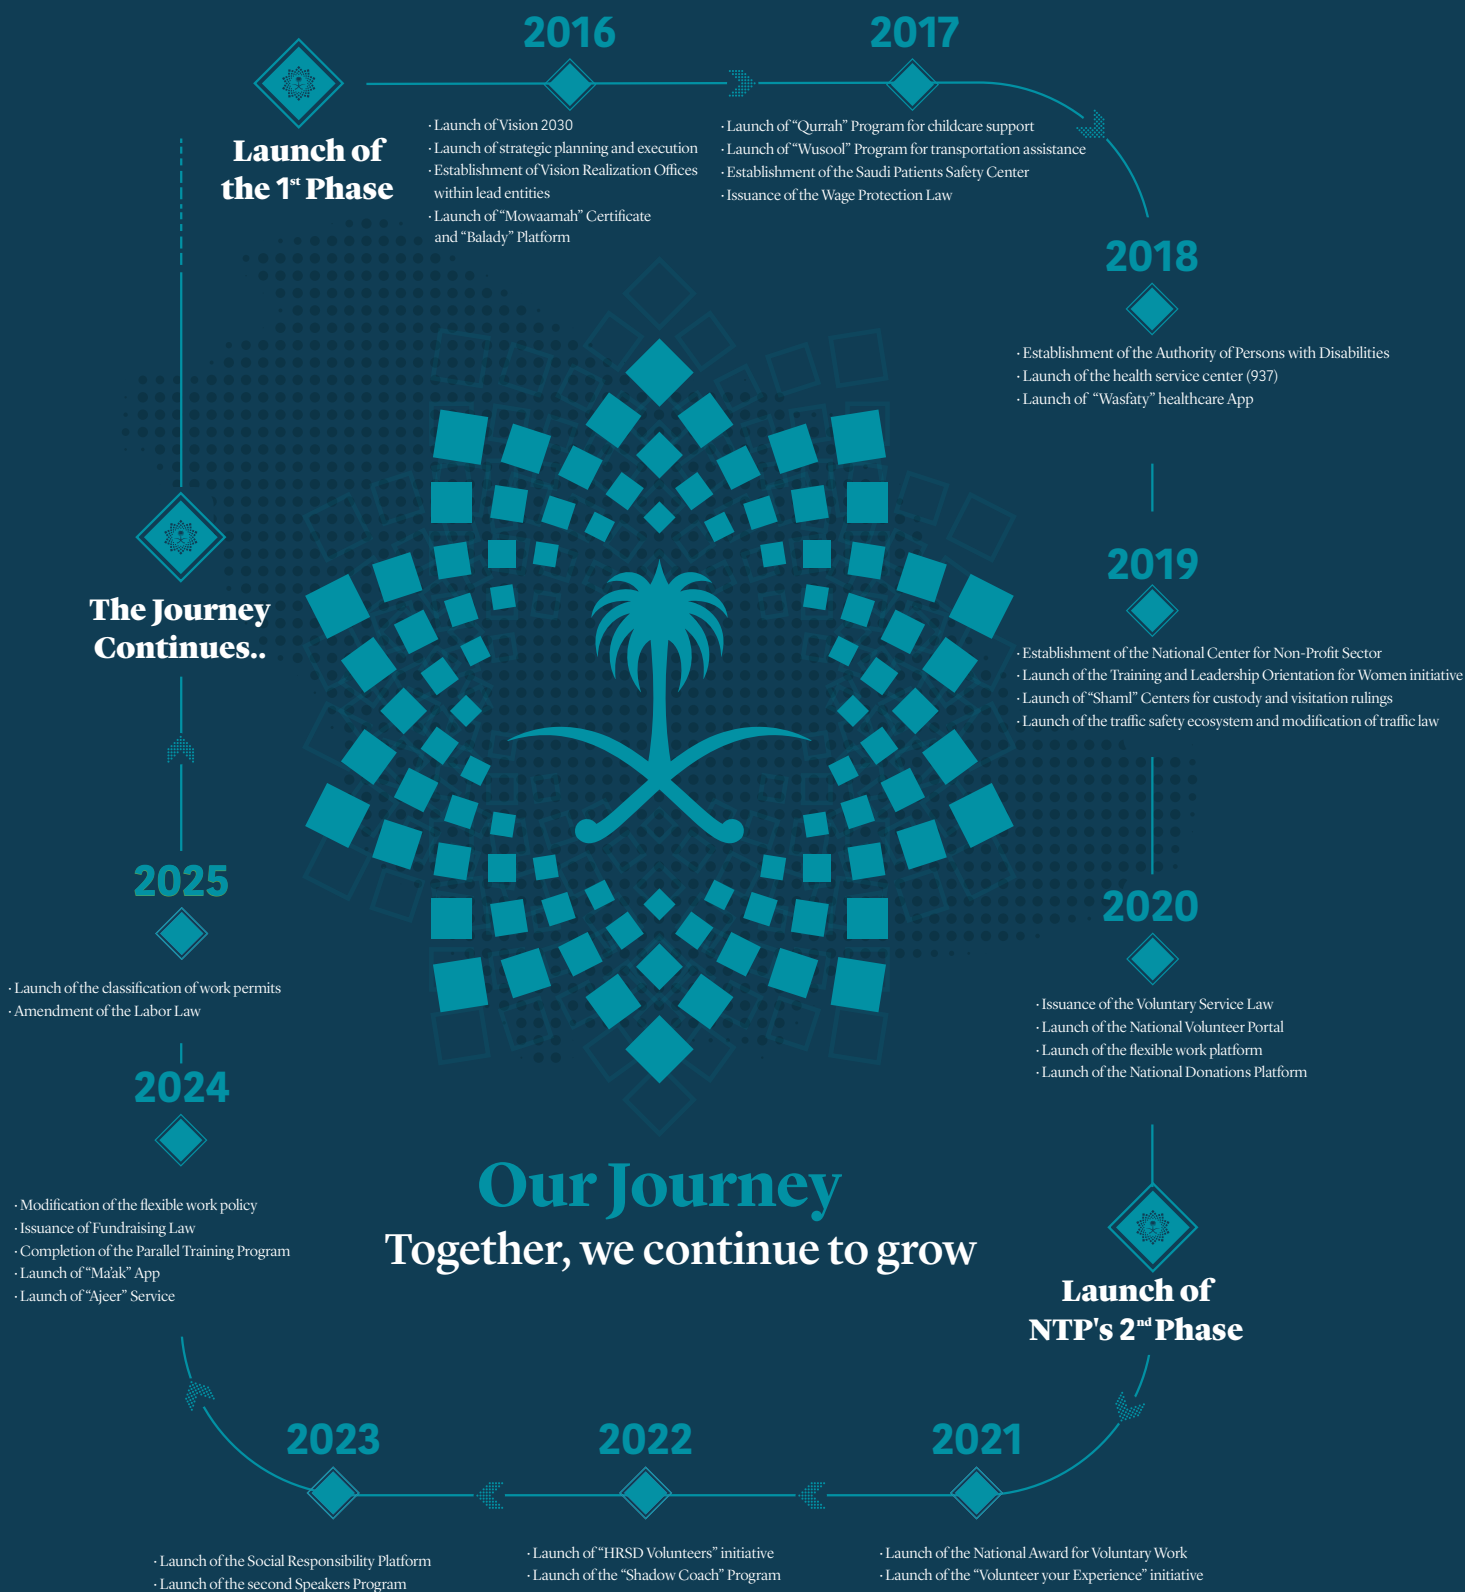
Launch of the 1st Phase

2016

· Launch of Vision 2030
· Launch of strategic planning and execution
· Establishment of Vision Realization Offices within lead entities
· Launch of "Mowaamah" Certificate and "Balady" Platform

2017

· Launch of "Qurrah" Program for childcare support
· Launch of "Wusool" Program for transportation assistance
· Establishment of the Saudi Patients Safety Center
· Issuance of the Wage Protection Law

2018

· Establishment of the Authority of Persons with Disabilities
· Launch of the health service center (937)
· Launch of "Wasfaty" healthcare App

2019

· Establishment of the National Center for Non-Profit Sector
· Launch of the Training and Leadership Orientation for Women initiative
· Launch of "Shaml" Centers for custody and visitation rulings
· Launch of the traffic safety ecosystem and modification of traffic law

2020

· Issuance of the Voluntary Service Law
· Launch of the National Volunteer Portal
· Launch of the flexible work platform
· Launch of the National Donations Platform

Launch of NTP's 2nd Phase

2021

· Launch of the National Award for Voluntary Work
· Launch of the "Volunteer your Experience" initiative

2022

· Launch of "HRSD Volunteers" initiative
· Launch of the "Shadow Coach" Program

2023

· Launch of the Social Responsibility Platform
· Launch of the second Speakers Program

2024

· Modification of the flexible work policy
· Issuance of Fundraising Law
· Completion of the Parallel Training Program
· Launch of "Ma'ak" App
· Launch of "Ajeer" Service

2025

· Launch of the classification of work permits
· Amendment of the Labor Law

The Journey Continues..

Our Journey
Together, we continue to grow